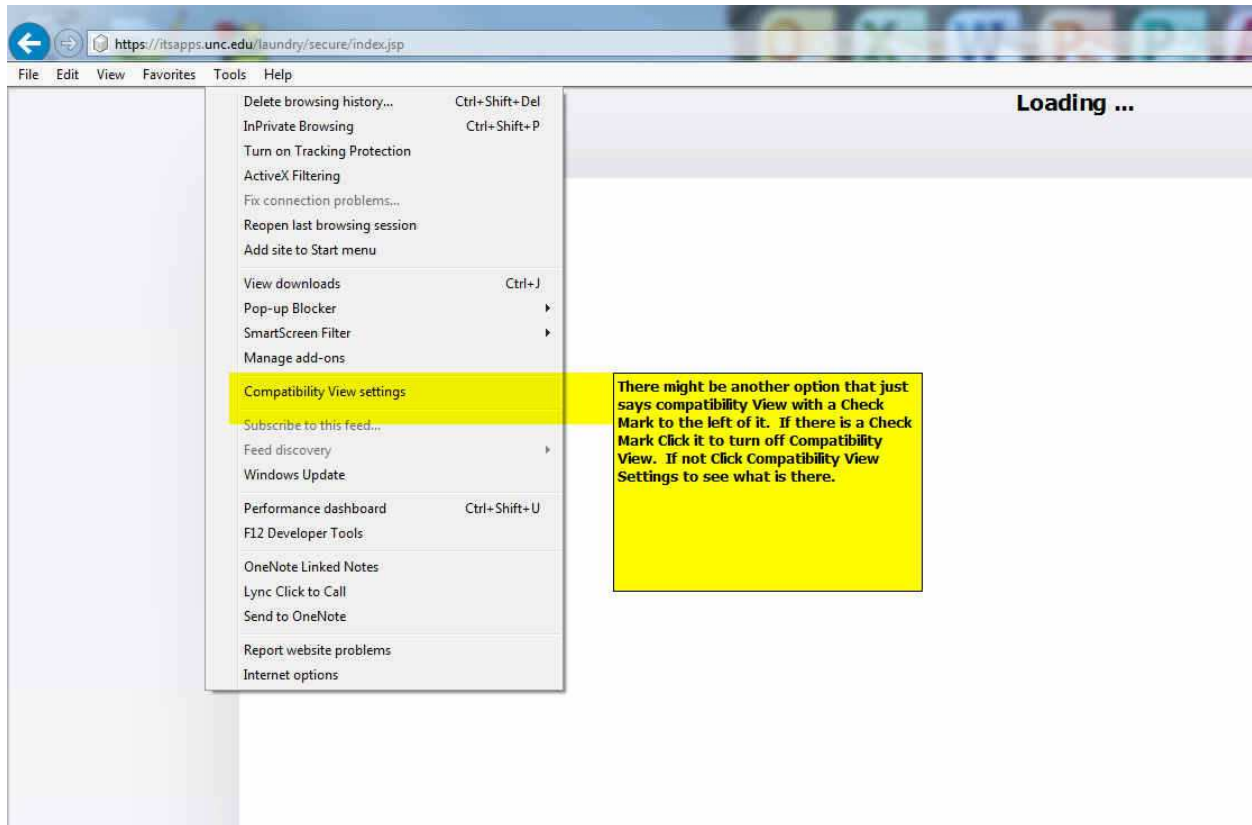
https://itsapps.unc.edu/laundry/secure/index.jsp

File Edit View Favorites Tools Help

Loading ...

Delete browsing history... Ctrl+Shift+Del
InPrivate Browsing Ctrl+Shift+P
Turn on Tracking Protection
ActiveX Filtering
Fix connection problems...
Reopen last browsing session
Add site to Start menu

View downloads Ctrl+J
Pop-up Blocker
SmartScreen Filter
Manage add-ons

Compatibility View settings

Subscribe to this feed...
Feed discovery
Windows Update

Performance dashboard Ctrl+Shift+U
F12 Developer Tools

OneNote Linked Notes
Lync Click to Call
Send to OneNote

Report website problems
Internet options

There might be another option that just says compatibility View with a Check Mark to the left of it. If there is a Check Mark Click it to turn off Compatibility View. If not Click Compatibility View Settings to see what is there.